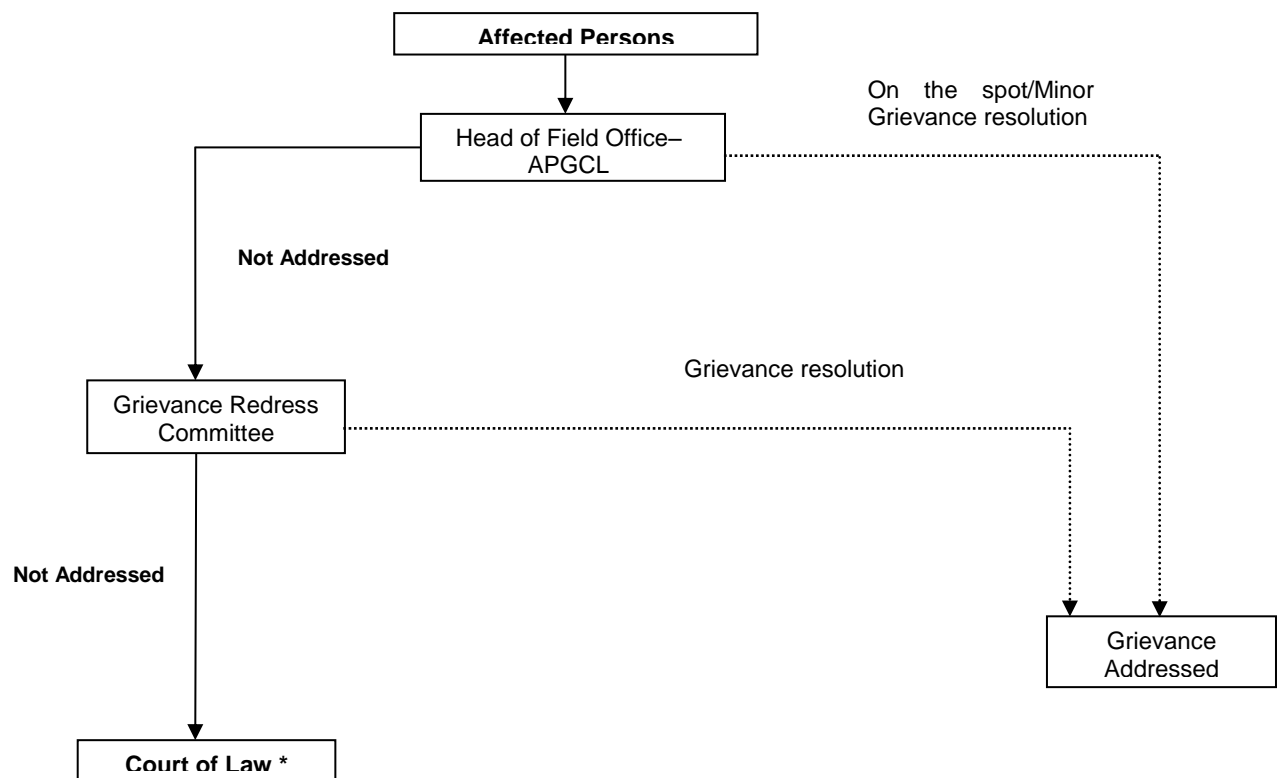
Affected Persons

On the spot/Minor Grievance resolution

Head of Field Office– APGCL

Not Addressed

Grievance resolution

Grievance Redress Committee

Not Addressed

Grievance Addressed

Court of Law *